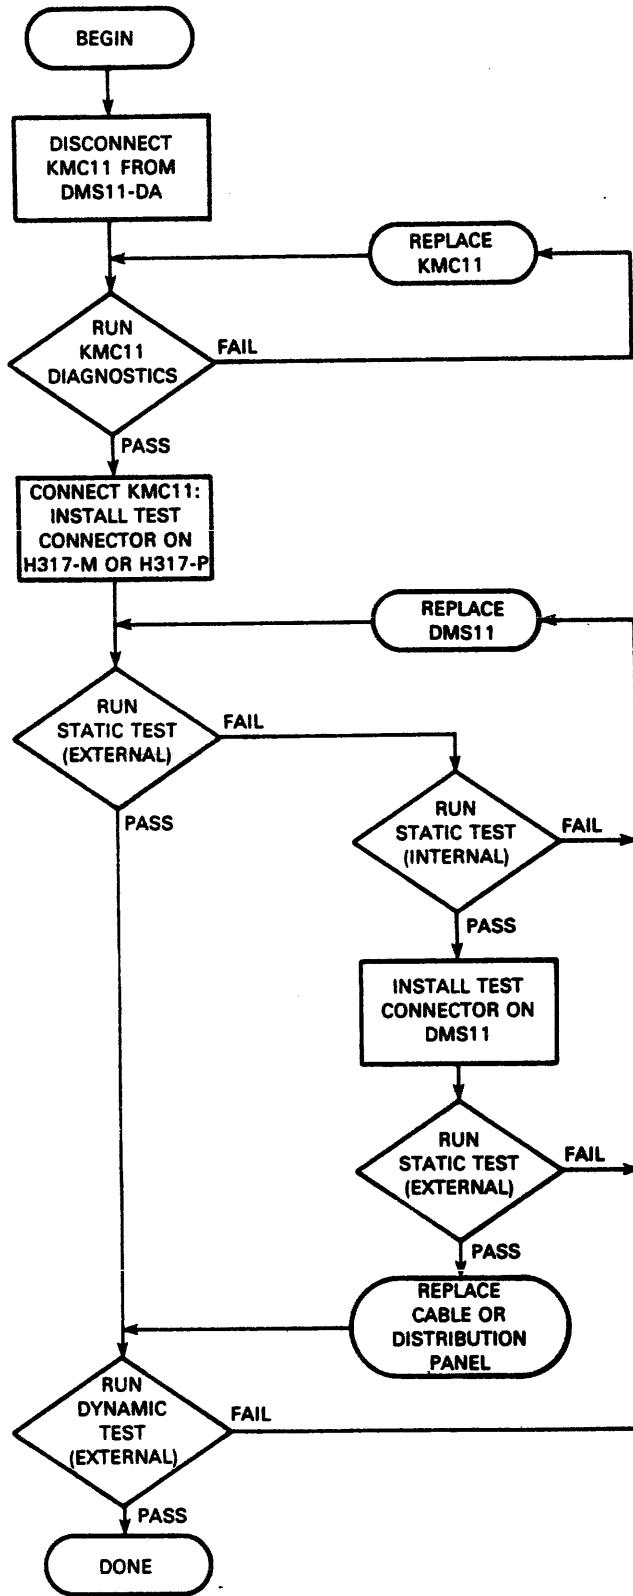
BEGIN

DISCONNECT KMC11 FROM DMS11-DA

REPLACE KMC11

RUN KMC11 DIAGNOSTICS

FAIL

PASS

CONNECT KMC11: INSTALL TEST CONNECTOR ON H317-M OR H317-P

REPLACE DMS11

RUN STATIC TEST (EXTERNAL)

FAIL

PASS

RUN STATIC TEST (INTERNAL)

FAIL

PASS

INSTALL TEST CONNECTOR ON DMS11

RUN STATIC TEST (EXTERNAL)

FAIL

PASS

REPLACE CABLE OR DISTRIBUTION PANEL

RUN DYNAMIC TEST (EXTERNAL)

FAIL

PASS

DONE